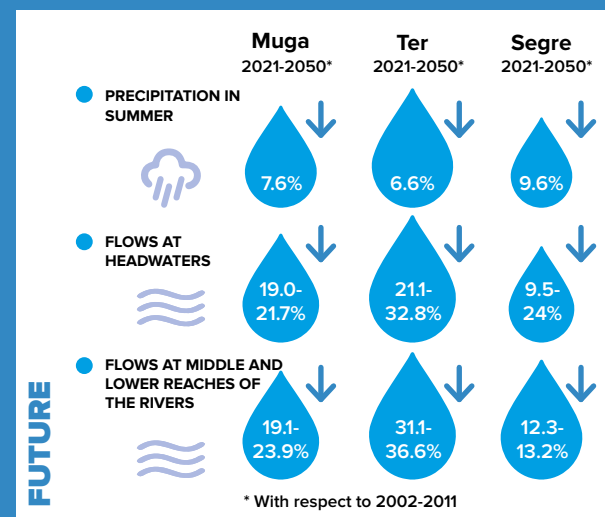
Muga 2021-2050*

Ter 2021-2050*

Segre 2021-2050*

PRECIPITATION IN SUMMER

7.6%

6.6%

9.6%

FLOWS AT HEADWATERS

19.0-21.7%

21.1-32.8%

9.5-24%

FLOWS AT MIDDLE AND LOWER REACHES OF THE RIVERS

19.1-23.9%

31.1-36.6%

12.3-13.2%

FUTURE

* With respect to 2002-2011